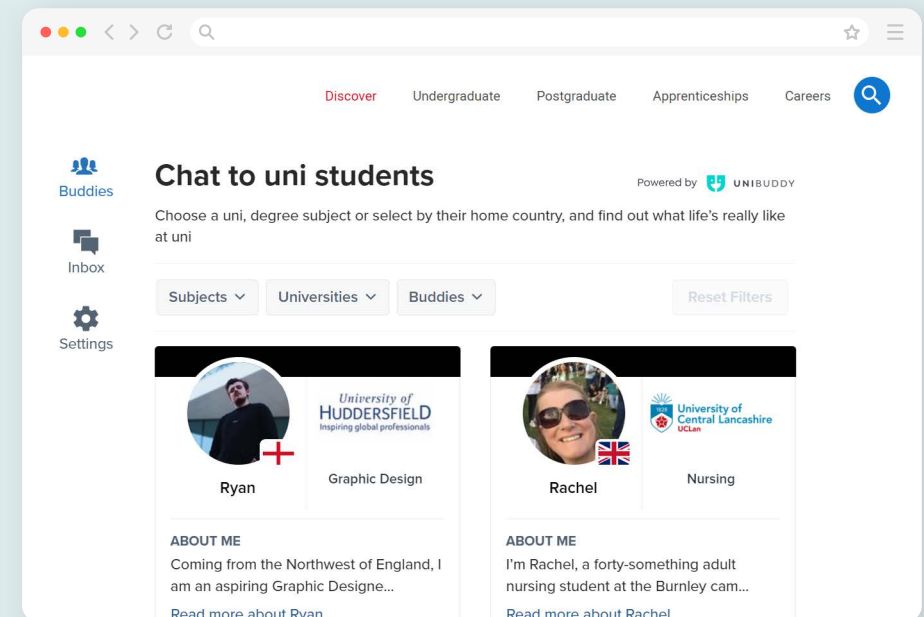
Discover Undergraduate Postgraduate Apprenticeships Careers

Buddies

Inbox

Settings

Chat to uni students

Powered by UNIBUDDY

Choose a uni, degree subject or select by their home country, and find out what life's really like at uni

Subjects Universities Buddies Reset Filters

Ryan

University of HUDDERSFIELD Inspiring global professionals

Graphic Design

ABOUT ME

Coming from the Northwest of England, I am an aspiring Graphic Designe...

Read more about Ryan

Rachel

University of Central Lancashire UCLan

Nursing

ABOUT ME

I'm Rachel, a forty-something adult nursing student at the Burnley cam...

Read more about Rachel